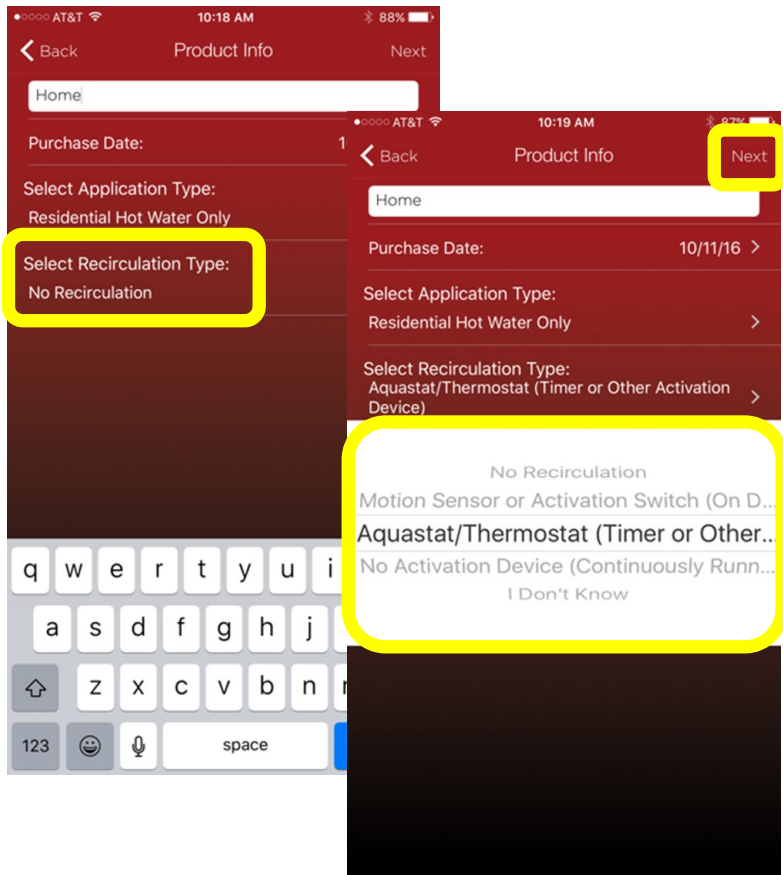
●○○○○ AT&T 10:18 AM 88%

Back Product Info Next

Home

Purchase Date: 1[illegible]

Select Application Type:
Residential Hot Water Only

Select Recirculation Type:
No Recirculation

q w e r t y u i
a s d f g h j
z x c v b n
123 space

●○○○○ AT&T 10:19 AM 87%

Back Product Info Next

Home

Purchase Date: 10/11/16

Select Application Type:
Residential Hot Water Only

Select Recirculation Type:
Aquastat/Thermostat (Timer or Other Activation Device)

No Recirculation
Motion Sensor or Activation Switch (On D...
Aquastat/Thermostat (Timer or Other...
No Activation Device (Continuously Runn...
I Don't Know